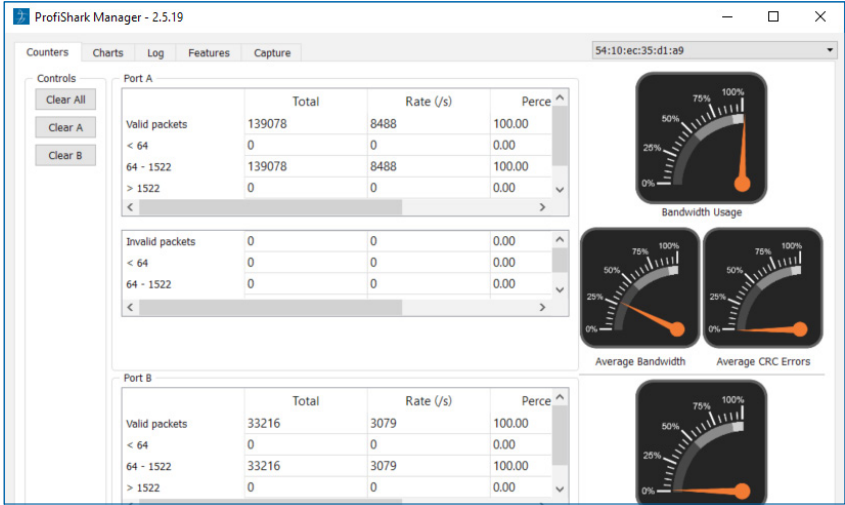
ProfiShark Manager - 2.5.19

Counters Charts Log Features Capture

54:10:ec:35:d1:a9

Controls

Clear All

Clear A

Clear B

Port A

| | Total | Rate (/s) | Perce |
|---|---|---|---|
| Valid packets | 139078 | 8488 | 100.00 |
| < 64 | 0 | 0 | 0.00 |
| 64 - 1522 | 139078 | 8488 | 100.00 |
| > 1522 | 0 | 0 | 0.00 |

| | | | |
|---|---|---|---|
| Invalid packets | 0 | 0 | 0.00 |
| < 64 | 0 | 0 | 0.00 |
| 64 - 1522 | 0 | 0 | 0.00 |

Port B

| | Total | Rate (/s) | Perce |
|---|---|---|---|
| Valid packets | 33216 | 3079 | 100.00 |
| < 64 | 0 | 0 | 0.00 |
| 64 - 1522 | 33216 | 3079 | 100.00 |
| > 1522 | 0 | 0 | 0.00 |

100% 75% 50% 25% 0%

Bandwidth Usage

100% 75% 50% 25% 0%

Average Bandwidth

100% 75% 50% 25% 0%

Average CRC Errors

100% 75% 50% 25% 0%